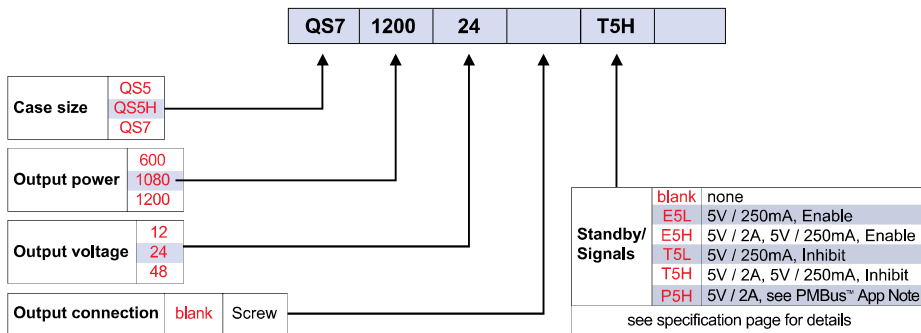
| QS7 | 1200 | 24 | | T5H | |
|---|---|---|---|---|---|

| Case size | QS5 |
|---|---|
| | QS5H |
| | QS7 |

| Output power | 600 |
|---|---|
| | 1080 |
| | 1200 |

| Output voltage | 12 |
|---|---|
| | 24 |
| | 48 |

| Output connection | blank | Screw |
|---|---|---|

| Standby/ Signals | blank | none |
|---|---|---|
| | E5L | 5V / 250mA, Enable |
| | E5H | 5V / 2A, 5V / 250mA, Enable |
| | T5L | 5V / 250mA, Inhibit |
| | T5H | 5V / 2A, 5V / 250mA, Inhibit |
| | P5H | 5V / 2A, see PMBus™ App Note |

see specification page for details